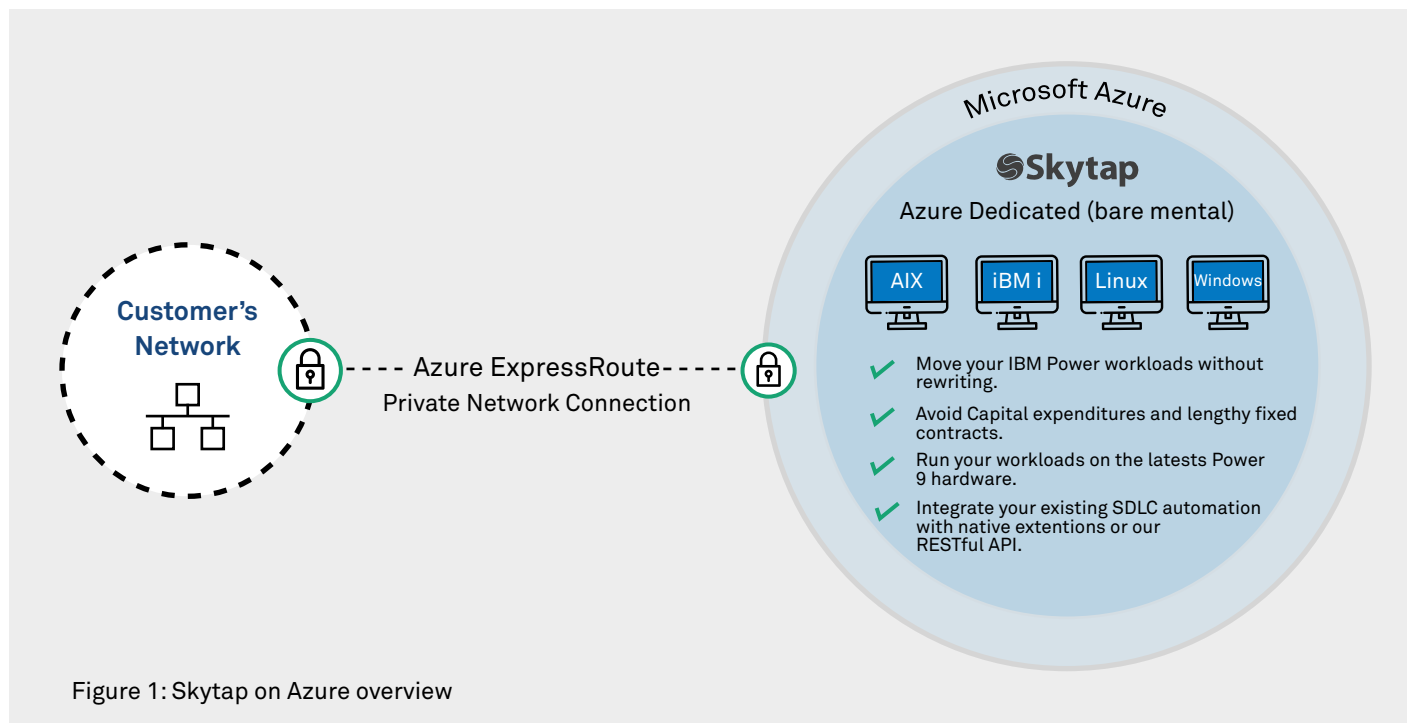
Customer's Network

Azure ExpressRoute

Private Network Connection

Microsoft Azure

Skytap

Azure Dedicated (bare mental)

AIX

iBM i

Linux

Windows

Move your IBM Power workloads without rewriting.

Avoid Capital expenditures and lengthy fixed contracts.

Run your workloads on the latests Power 9 hardware.

Integrate your existing SDLC automation with native extentions or our RESTful API.

Figure 1: Skytap on Azure overview